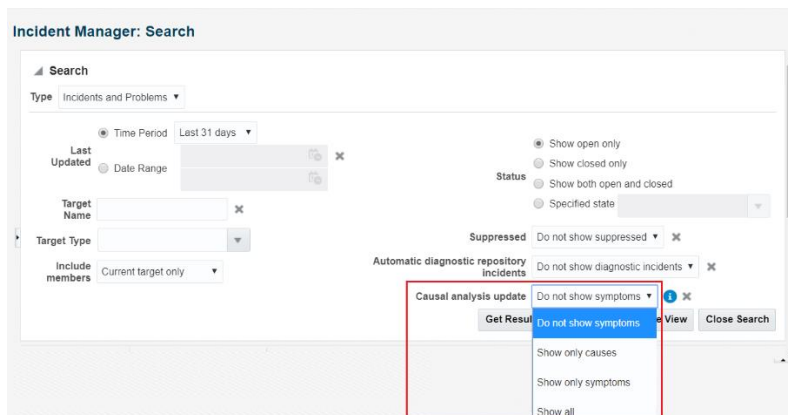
Incident Manager: Search

Search

Type Incidents and Problems ▼

Last Updated
Time Period Last 31 days ▼
Date Range

Target Name

Target Type

Include members Current target only ▼

Status
Show open only
Show closed only
Show both open and closed
Specified state

Suppressed Do not show suppressed ▼

Automatic diagnostic repository incidents Do not show diagnostic incidents ▼

Causal analysis update Do not show symptoms ▼

Get Resul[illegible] e View Close Search

Do not show symptoms
Show only causes
Show only symptoms
Show all